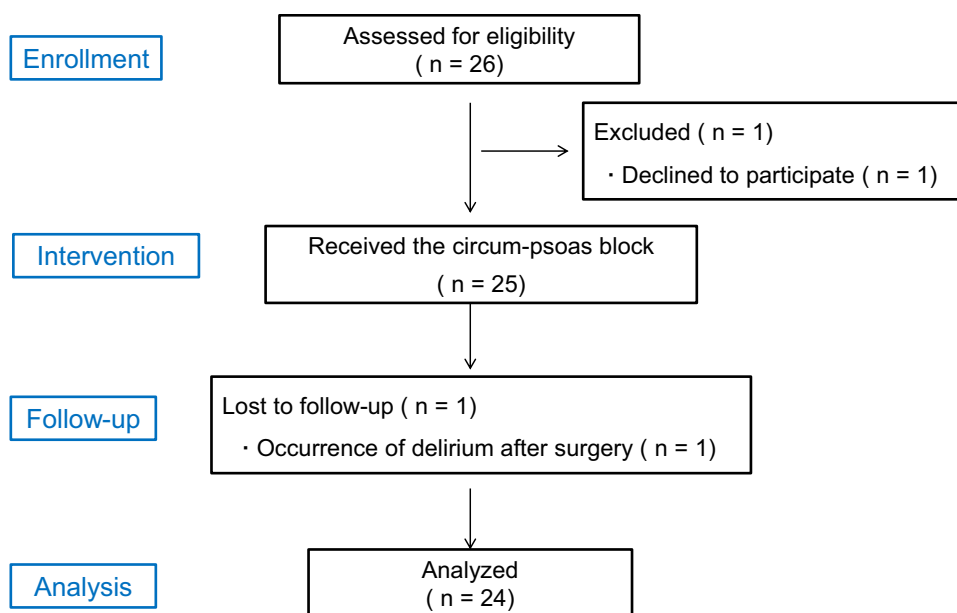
Enrollment

Assessed for eligibility
( n = 26)

Excluded ( n = 1)
・Declined to participate ( n = 1)

Intervention

Received the circum-psoas block
( n = 25)

Follow-up

Lost to follow-up ( n = 1)
・Occurrence of delirium after surgery ( n = 1)

Analysis

Analyzed
( n = 24)